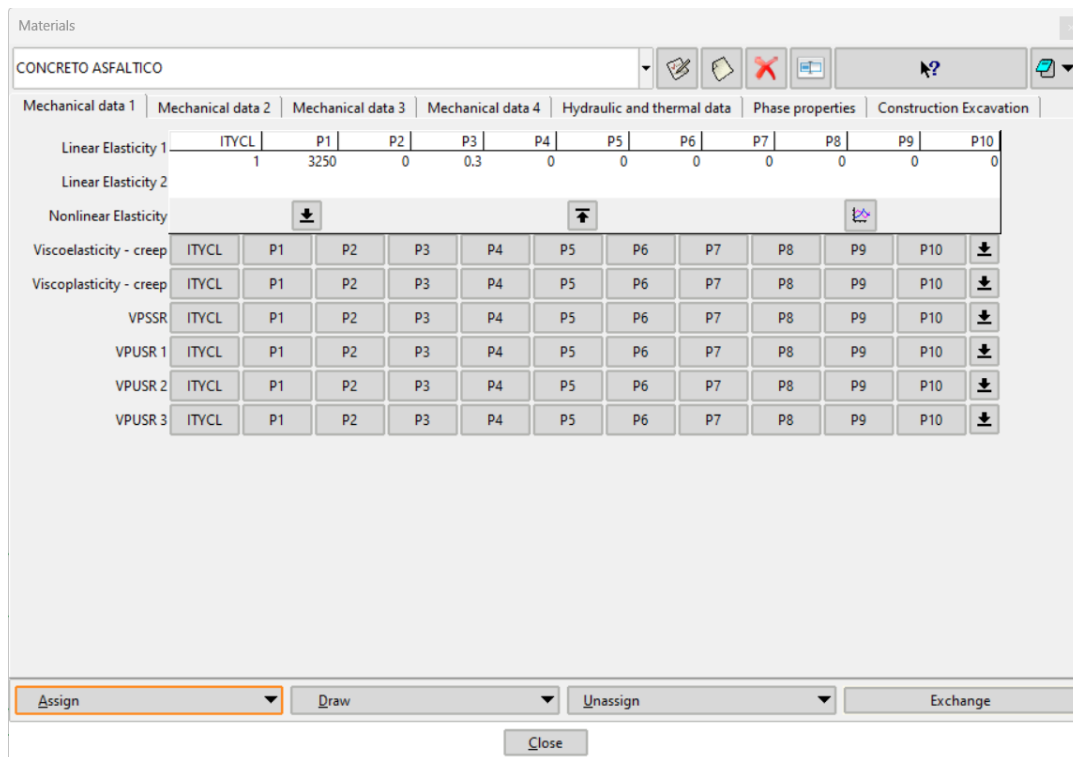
Materials

CONCRETO ASFALTICO

Mechanical data 1 | Mechanical data 2 | Mechanical data 3 | Mechanical data 4 | Hydraulic and thermal data | Phase properties | Construction Excavation

| | ITYCL | P1 | P2 | P3 | P4 | P5 | P6 | P7 | P8 | P9 | P10 | |
|---|---|---|---|---|---|---|---|---|---|---|---|---|
| Linear Elasticity 1 | 1 | 3250 | 0 | 0.3 | 0 | 0 | 0 | 0 | 0 | 0 | 0 | |
| Linear Elasticity 2 | | | | | | | | | | | | |
| Nonlinear Elasticity | | | | | | | | | | | | |
| Viscoelasticity - creep | ITYCL | P1 | P2 | P3 | P4 | P5 | P6 | P7 | P8 | P9 | P10 | |
| Viscoplasticity - creep | ITYCL | P1 | P2 | P3 | P4 | P5 | P6 | P7 | P8 | P9 | P10 | |
| VPSSR | ITYCL | P1 | P2 | P3 | P4 | P5 | P6 | P7 | P8 | P9 | P10 | |
| VPUSR 1 | ITYCL | P1 | P2 | P3 | P4 | P5 | P6 | P7 | P8 | P9 | P10 | |
| VPUSR 2 | ITYCL | P1 | P2 | P3 | P4 | P5 | P6 | P7 | P8 | P9 | P10 | |
| VPUSR 3 | ITYCL | P1 | P2 | P3 | P4 | P5 | P6 | P7 | P8 | P9 | P10 | |

Assign | Draw | Unassign | Exchange

Close